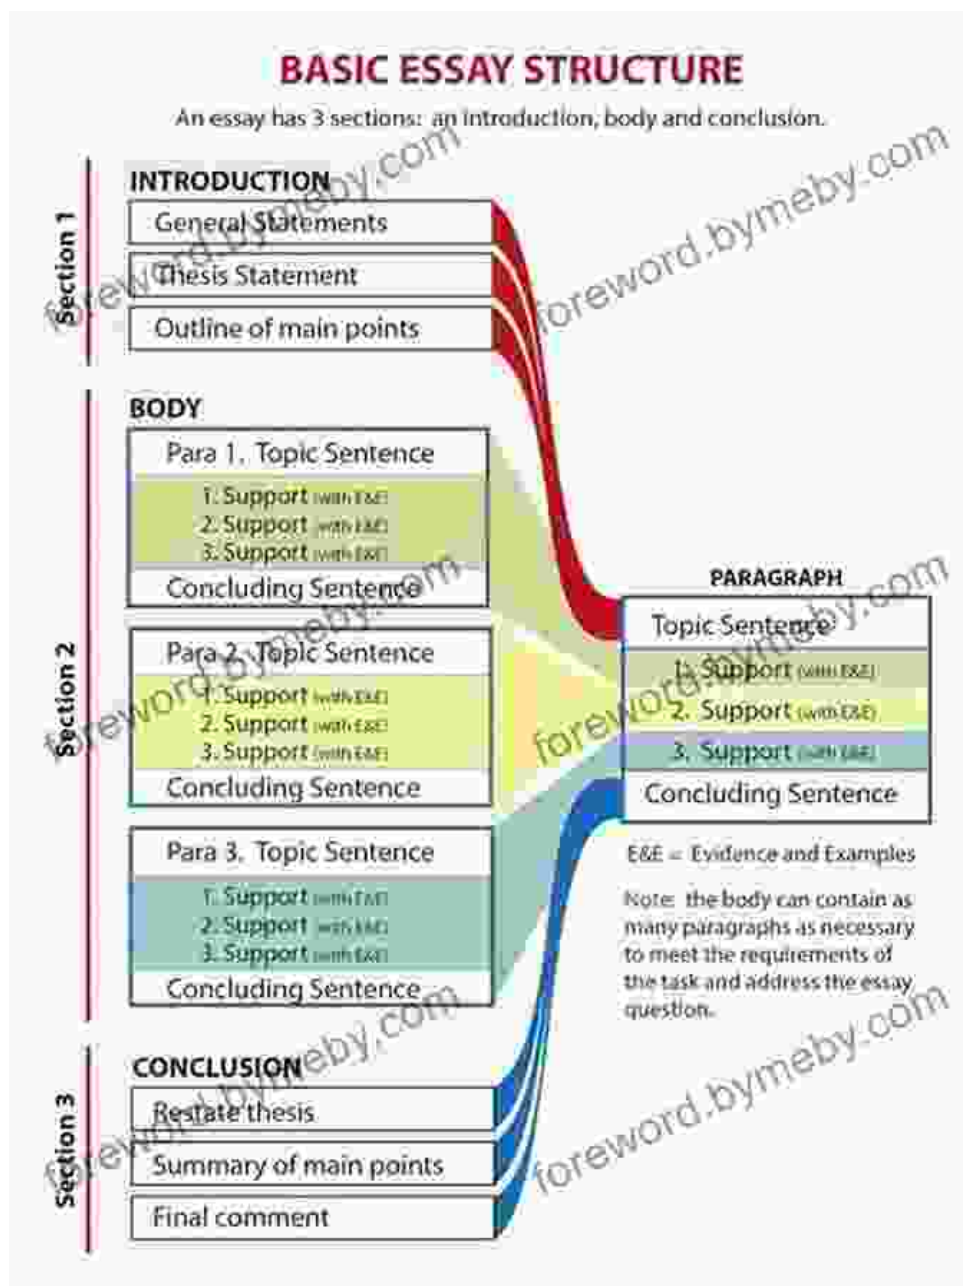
BASIC ESSAY STRUCTURE

An essay has 3 sections: an introduction, body and conclusion.

Section 1

INTRODUCTION

General Statements

Thesis Statement

Outline of main points

Section 2

BODY

Para 1. Topic Sentence

1. Support (with E&E)
2. Support (with E&E)
3. Support (with E&E)

Concluding Sentence

Para 2. Topic Sentence

1. Support (with E&E)
2. Support (with E&E)
3. Support (with E&E)

Concluding Sentence

Para 3. Topic Sentence

1. Support (with E&E)
2. Support (with E&E)
3. Support (with E&E)

Concluding Sentence

PARAGRAPH

Topic Sentence

1. Support (with E&E)
2. Support (with E&E)
3. Support (with E&E)

Concluding Sentence

E&E = Evidence and Examples

Note: the body can contain as many paragraphs as necessary to meet the requirements of the task and address the essay question.

Section 3

CONCLUSION

Restate thesis

Summary of main points

Final comment

foreword.bymeby.com foreword.bymeby.com foreword.bymeby.com foreword.bymeby.com foreword.bymeby.com foreword.bymeby.com foreword.bymeby.com